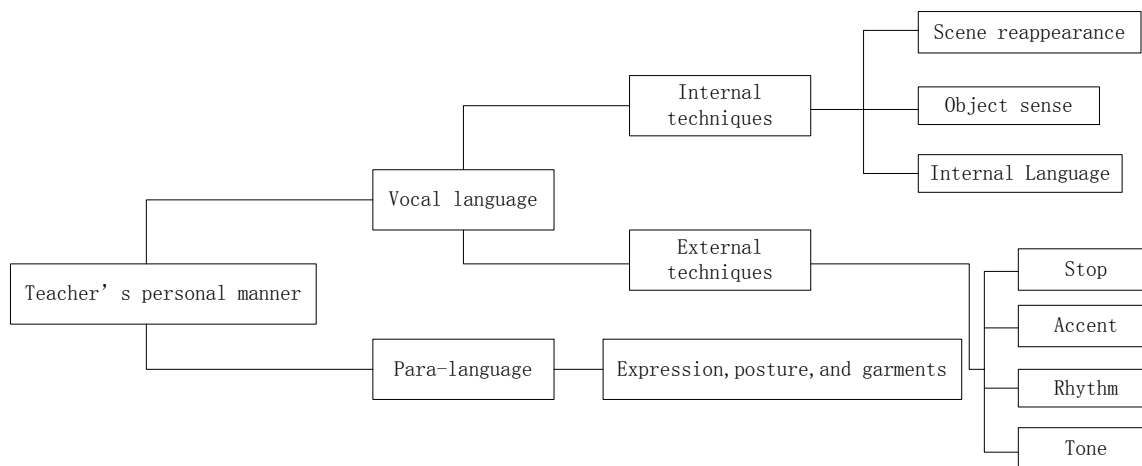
Teacher’ s personal manner

Vocal language

Internal techniques

Scene reappearance

Object sense

Internal Language

External techniques

Stop

Accent

Rhythm

Tone

Para-language

Expression, posture, and garments